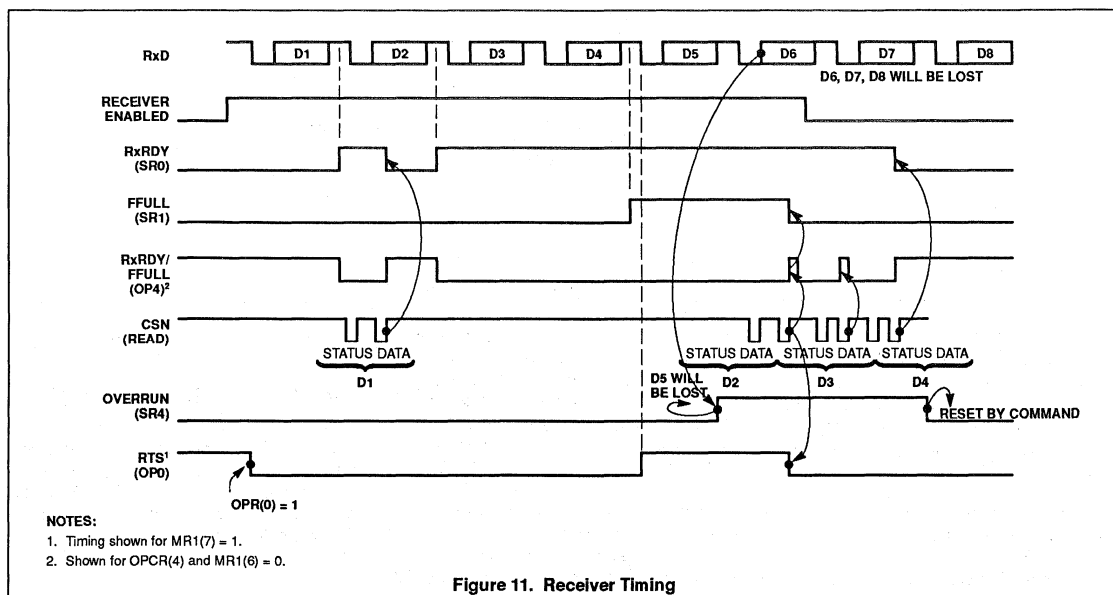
RxD
D1
D2
D3
D4
D5
D6
D7
D8
D6, D7, D8 WILL BE LOST

RECEIVER ENABLED

RxRDY (SR0)

FFULL (SR1)

RxRDY/ FFULL (OP4)$^2$

CSN (READ)

STATUS DATA
D1
STATUS DATA
D2
STATUS DATA
D3
STATUS DATA
D4

D5 WILL BE LOST

OVERRUN (SR4)

RESET BY COMMAND

RTS$^1$ (OP0)

OPR(0) = 1

NOTES:
1. Timing shown for MR1(7) = 1.
2. Shown for OPCR(4) and MR1(6) = 0.

Figure 11. Receiver Timing